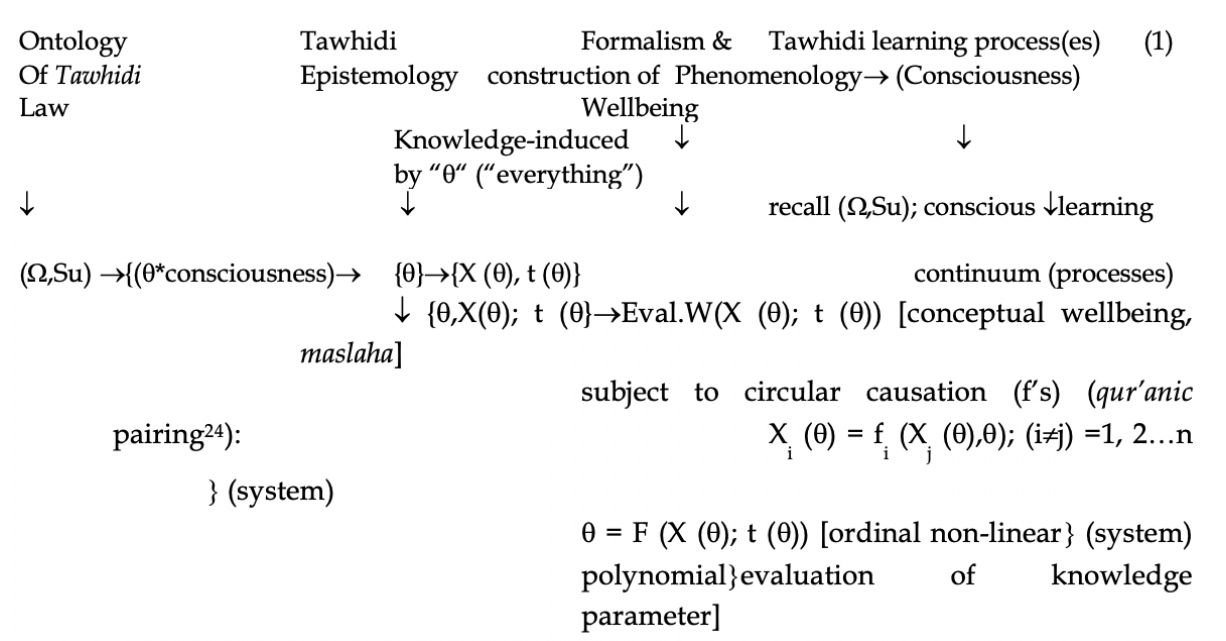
Ontology Of *Tawhidi* Law

Tawhidi Epistemology

Formalism & construction of Wellbeing

Tawhidi learning process(es) Phenomenology→ (Consciousness)

(1)

Knowledge-induced by "θ" ("everything")

↓ ↓

↓ ↓ ↓ recall (Ω,Su); conscious ↓learning

(Ω,Su) →{(θ*consciousness)→ {θ}→{X (θ), t (θ)} continuum (processes)

↓ {θ,X(θ); t (θ}→Eval.W(X (θ); t (θ)) [conceptual wellbeing, *maslaha*]

subject to circular causation (f's) (*qur'anic* pairing$^{24}$): $X_i (\theta) = f_i (X_j (\theta),\theta)$; (i≠j) =1, 2…n

} (system)

θ = F (X (θ); t (θ)) [ordinal non-linear} (system) polynomial}evaluation of knowledge parameter]